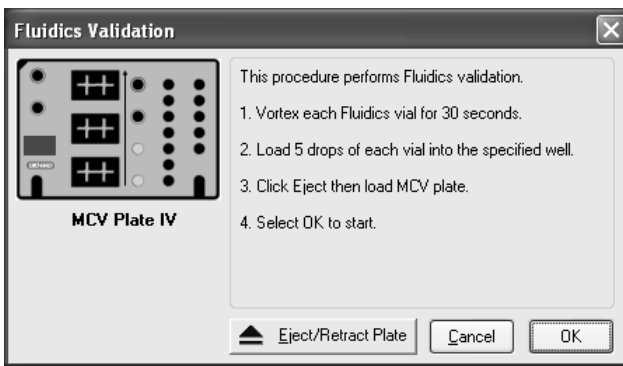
Fluidics Validation

MCV Plate IV

This procedure performs Fluidics validation.

1. Vortex each Fluidics vial for 30 seconds.

2. Load 5 drops of each vial into the specified well.

3. Click Eject then load MCV plate.

4. Select OK to start.

Eject/Retract Plate

Cancel

OK